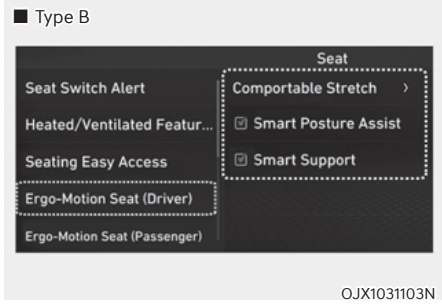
■ Type B

Seat

Seat Switch Alert

Heated/Ventilated Featur...

Seating Easy Access

Ergo-Motion Seat (Driver)

Ergo-Motion Seat (Passenger)

Comportable Stretch ›

☑ Smart Posture Assist

☑ Smart Support

OJX1031103N